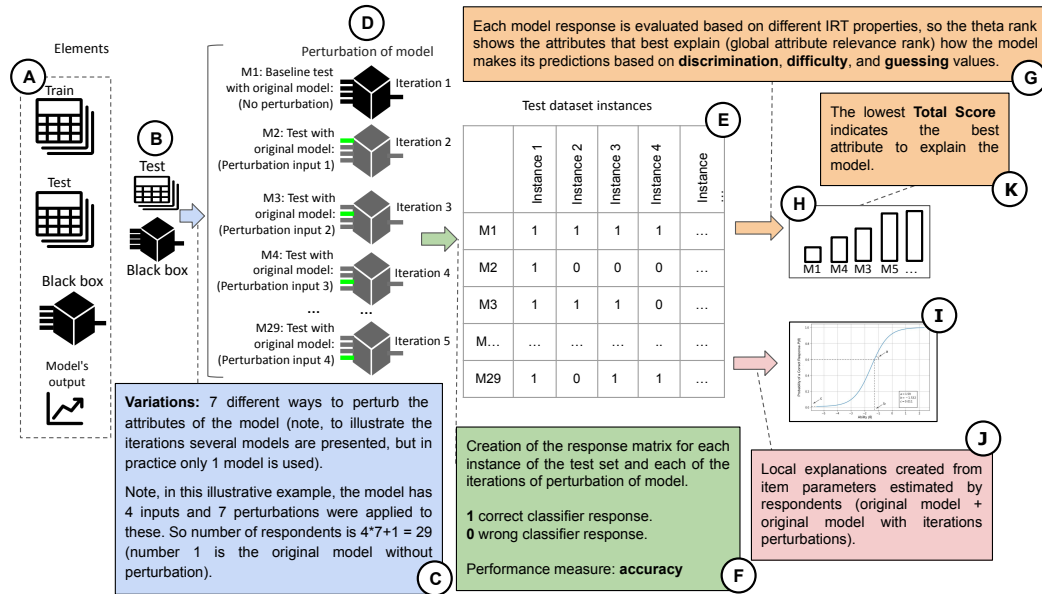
A

Elements

Train

Test

Black box

Model's output

B

Test

Black box

D

Perturbation of model

M1: Baseline test with original model: (No perturbation)

Iteration 1

M2: Test with original model: (Perturbation input 1)

Iteration 2

M3: Test with original model: (Perturbation input 2)

Iteration 3

M4: Test with original model: (Perturbation input 3)

Iteration 4

...

...

M29: Test with original model: (Perturbation input 4)

Iteration 5

Each model response is evaluated based on different IRT properties, so the theta rank shows the attributes that best explain (global attribute relevance rank) how the model makes its predictions based on **discrimination**, **difficulty**, and **guessing** values.

G

Test dataset instances

E

| | Instance 1 | Instance 2 | Instance 3 | Instance 4 | Instance ... |
|---|---|---|---|---|---|
| M1 | 1 | 1 | 1 | 1 | ... |
| M2 | 1 | 0 | 0 | 0 | ... |
| M3 | 1 | 1 | 1 | 0 | ... |
| M... | ... | ... | ... | .. | ... |
| M29 | 1 | 0 | 1 | 1 | ... |

The lowest **Total Score** indicates the best attribute to explain the model.

K

H

M1 M4 M3 M5 ...

I

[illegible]

**Variations:** 7 different ways to perturb the attributes of the model (note, to illustrate the iterations several models are presented, but in practice only 1 model is used).

Note, in this illustrative example, the model has 4 inputs and 7 perturbations were applied to these. So number of respondents is 4*7+1 = 29 (number 1 is the original model without perturbation).

C

Creation of the response matrix for each instance of the test set and each of the iterations of perturbation of model.

**1** correct classifier response.
**0** wrong classifier response.

Performance measure: **accuracy**

F

J

Local explanations created from item parameters estimated by respondents (original model + original model with iterations perturbations).